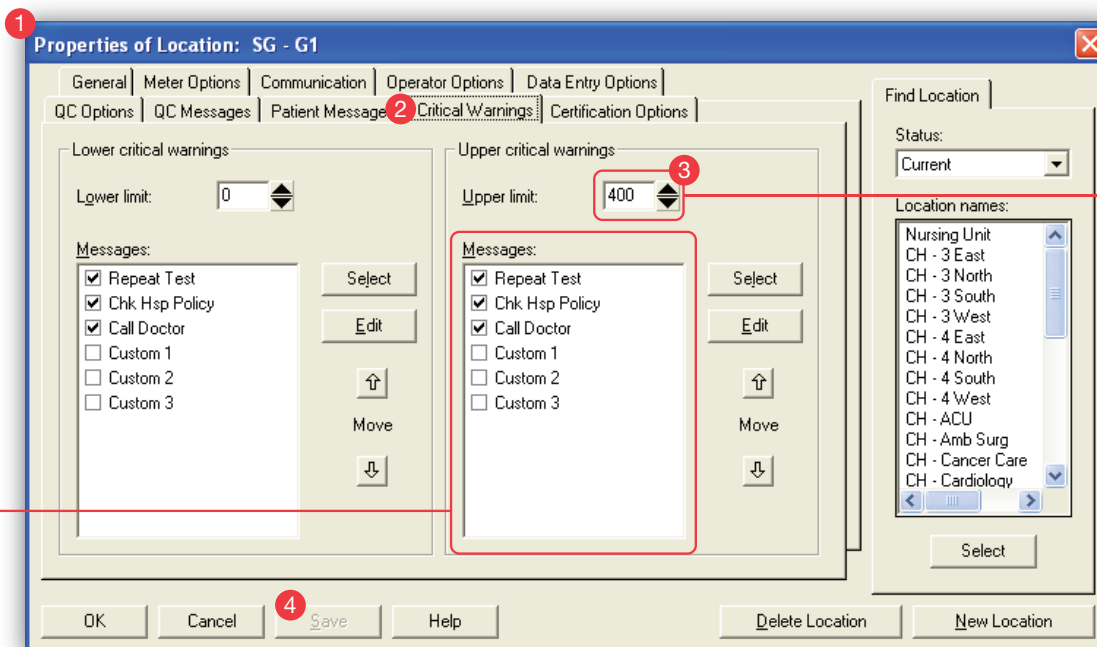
1

Properties of Location: SG - G1

General | Meter Options | Communication | Operator Options | Data Entry Options

QC Options | QC Messages | Patient Message 2 Critical Warnings | Certification Options

Lower critical warnings

Lower limit: 0

Messages:

Repeat Test
Chk Hsp Policy
Call Doctor
Custom 1
Custom 2
Custom 3

Select

Edit

Move

Upper critical warnings

3

Upper limit: 400

Messages:

Repeat Test
Chk Hsp Policy
Call Doctor
Custom 1
Custom 2
Custom 3

Select

Edit

Move

Find Location

Status:

Current

Location names:

Nursing Unit
CH - 3 East
CH - 3 North
CH - 3 South
CH - 3 West
CH - 4 East
CH - 4 North
CH - 4 South
CH - 4 West
CH - ACU
CH - Amb Surg
CH - Cancer Care
CH - Cardiology

Select

OK | Cancel | 4 Save | Help | Delete Location | New Location